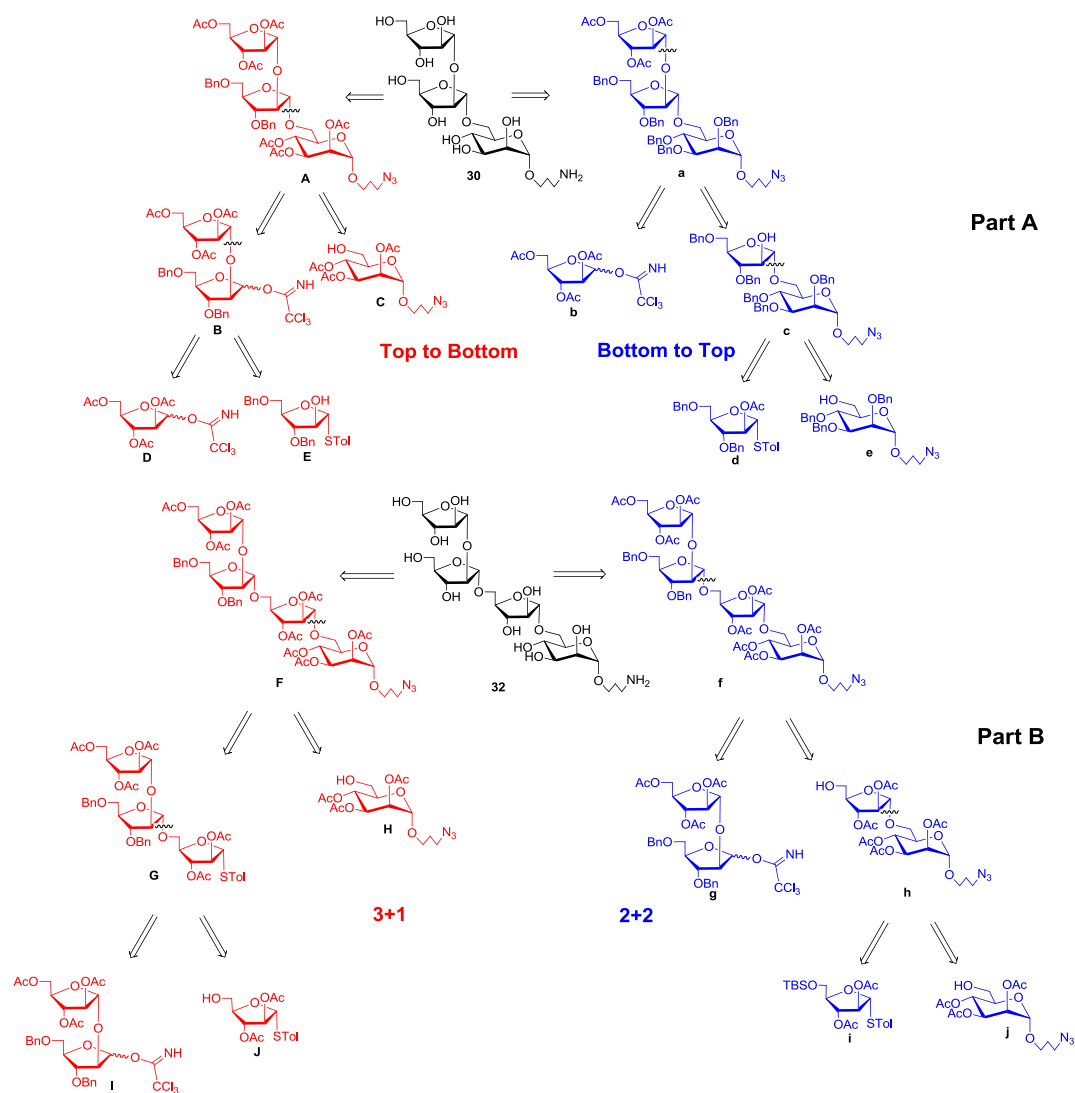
AcO OAc OAc O BnO O OBn O OAc AcO AcO O N$_3$
A

HO OH OH O HO O OH HO HO OH O NH$_2$
30

AcO OAc OAc O BnO O OBn O OBn BnO BnO O N$_3$
a

Part A

AcO OAc OAc O BnO O OBn O NH CCl$_3$
B

HO OAc AcO AcO O N$_3$
C

AcO OAc OAc O NH CCl$_3$
b

BnO OH OBn O OBn BnO BnO O N$_3$
c

Top to Bottom

Bottom to Top

AcO OAc OAc O NH CCl$_3$
D

BnO OH OBn STol
E

BnO OAc OBn STol
d

HO OBn BnO BnO O N$_3$
e

AcO OAc OAc O BnO O OBn O OAc OAc O OAc AcO AcO O N$_3$
F

HO OH OH O HO O OH O OH OH O HO HO OH O NH$_2$
32

AcO OAc OAc O BnO O OBn O OAc OAc O OAc AcO AcO O N$_3$
f

Part B

AcO OAc OAc O BnO O OBn O OAc OAc STol
G

HO OAc AcO AcO O N$_3$
H

AcO OAc OAc O BnO O OBn O NH CCl$_3$
g

HO OAc OAc O OAc AcO AcO O N$_3$
h

3+1

2+2

AcO OAc OAc O BnO O OBn O NH CCl$_3$
I

HO OAc OAc STol
J

TBSO OAc OAc STol
i

HO OAc AcO AcO O N$_3$
j